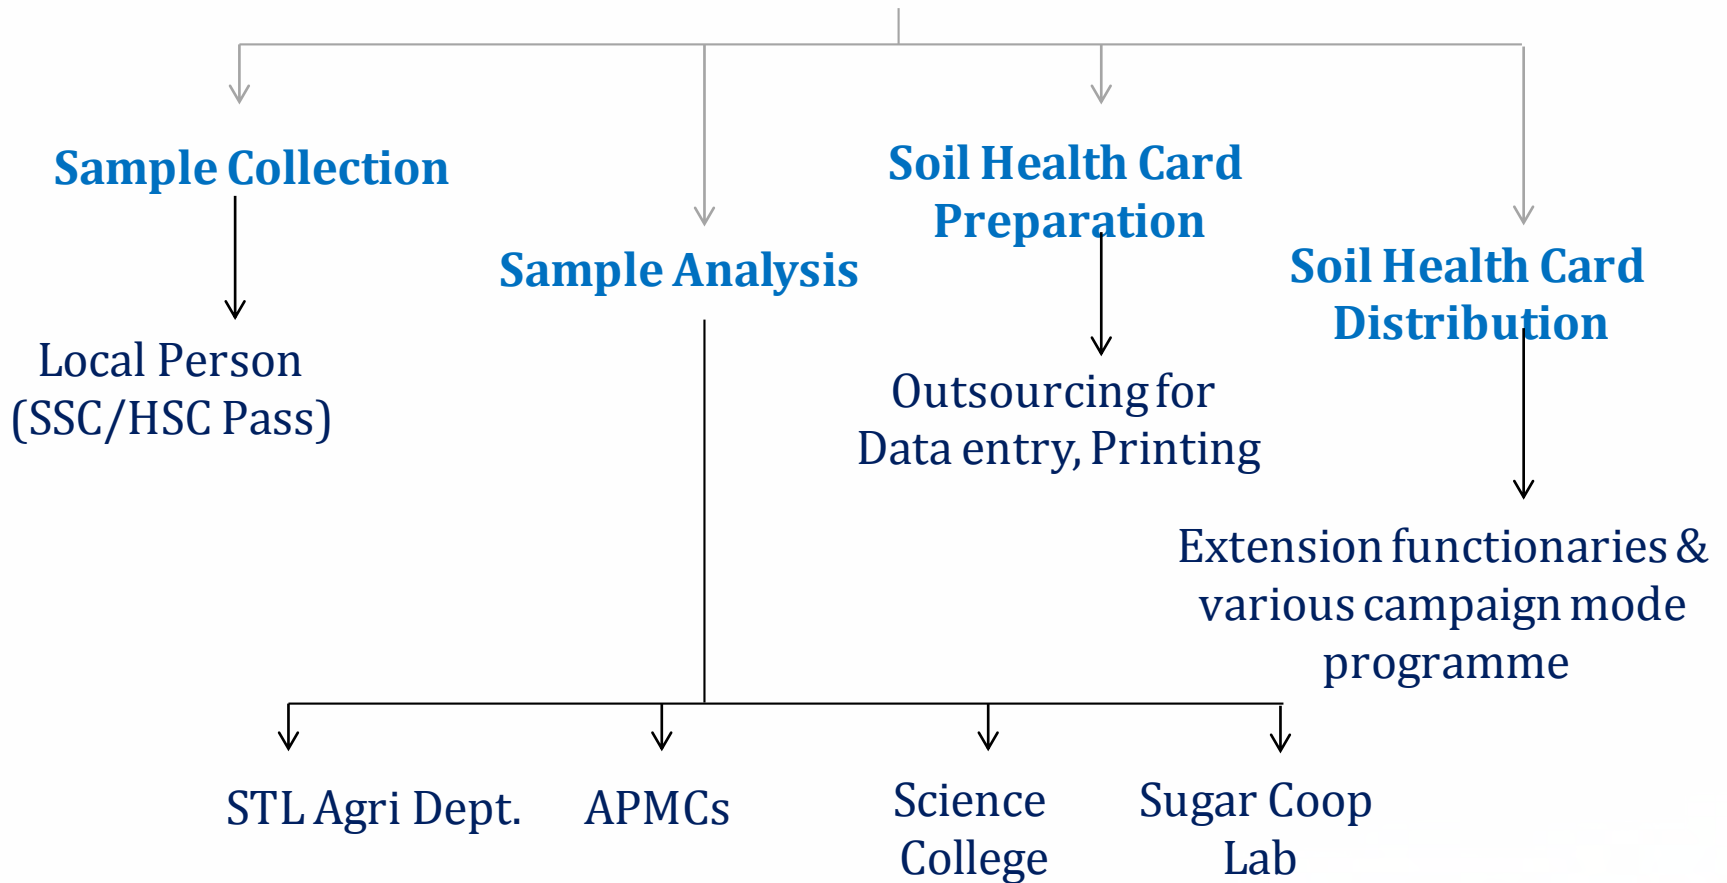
Sample Collection

Local Person (SSC/HSC Pass)

Sample Analysis

Soil Health Card Preparation

Outsourcing for Data entry, Printing

Soil Health Card Distribution

Extension functionaries & various campaign mode programme

STL Agri Dept.

APMCs

Science College

Sugar Coop Lab